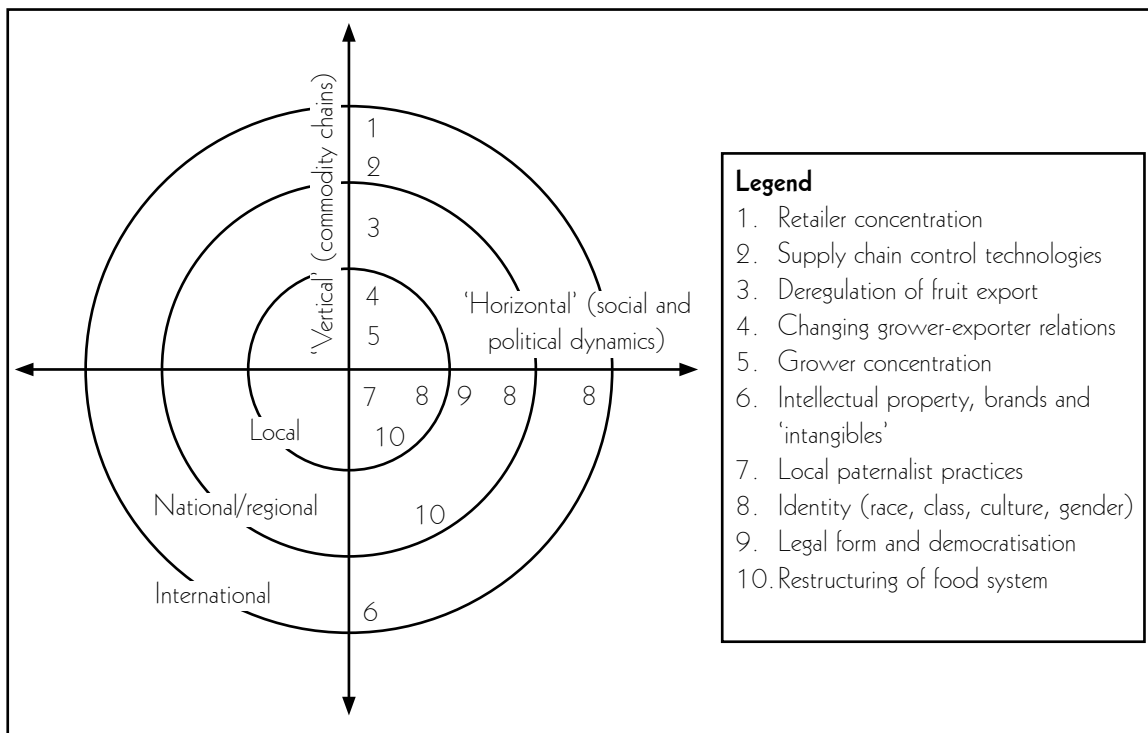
'Vertical' (commodity chains)

1
2
3
4
5

'Horizontal' (social and political dynamics)

7 8 9 8 8
10

Local
National/regional
10
International
6

**Legend**
1. Retailer concentration
2. Supply chain control technologies
3. Deregulation of fruit export
4. Changing grower-exporter relations
5. Grower concentration
6. Intellectual property, brands and 'intangibles'
7. Local paternalist practices
8. Identity (race, class, culture, gender)
9. Legal form and democratisation
10. Restructuring of food system